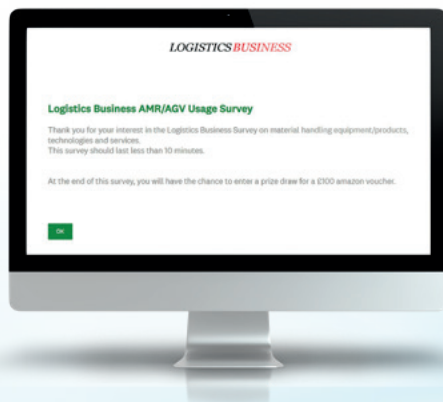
LOGISTICS BUSINESS

Logistics Business AMR/AGV Usage Survey

Thank you for your interest in the Logistics Business Survey on material handling equipment/products, technologies and services.
This survey should last less than 10 minutes.

At the end of this survey, you will have the chance to enter a prize draw for a £100 amazon voucher.

OK